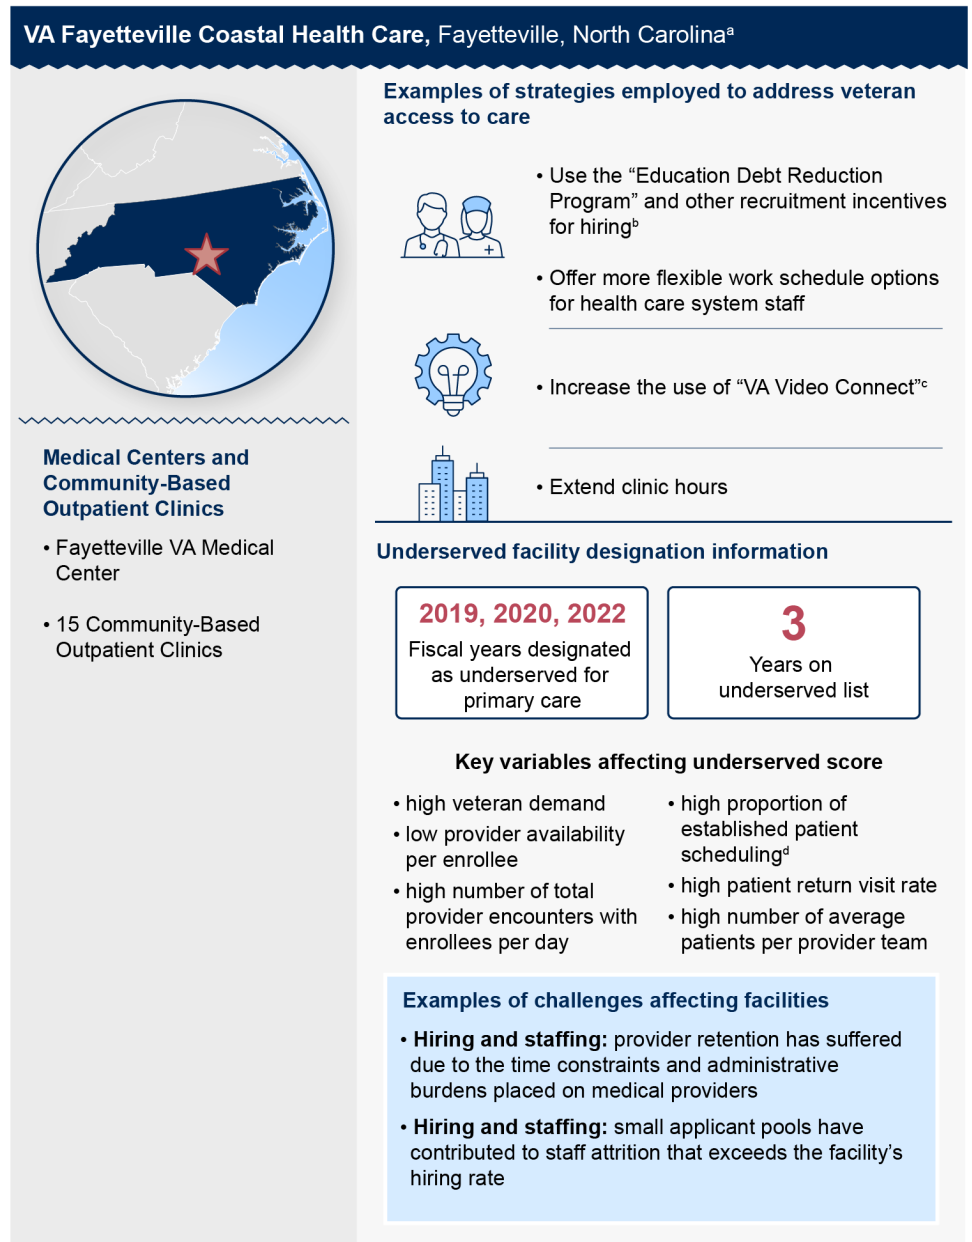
**VA Fayetteville Coastal Health Care,** Fayetteville, North Carolina$^{a}$

**Medical Centers and Community-Based Outpatient Clinics**

• Fayetteville VA Medical Center

• 15 Community-Based Outpatient Clinics

**Examples of strategies employed to address veteran access to care**

• Use the “Education Debt Reduction Program” and other recruitment incentives for hiring$^{b}$

• Offer more flexible work schedule options for health care system staff

• Increase the use of “VA Video Connect”$^{c}$

• Extend clinic hours

**Underserved facility designation information**

**2019, 2020, 2022**
Fiscal years designated as underserved for primary care

**3**
Years on underserved list

**Key variables affecting underserved score**

• high veteran demand
• low provider availability per enrollee
• high number of total provider encounters with enrollees per day

• high proportion of established patient scheduling$^{d}$
• high patient return visit rate
• high number of average patients per provider team

**Examples of challenges affecting facilities**

• **Hiring and staffing:** provider retention has suffered due to the time constraints and administrative burdens placed on medical providers

• **Hiring and staffing:** small applicant pools have contributed to staff attrition that exceeds the facility’s hiring rate